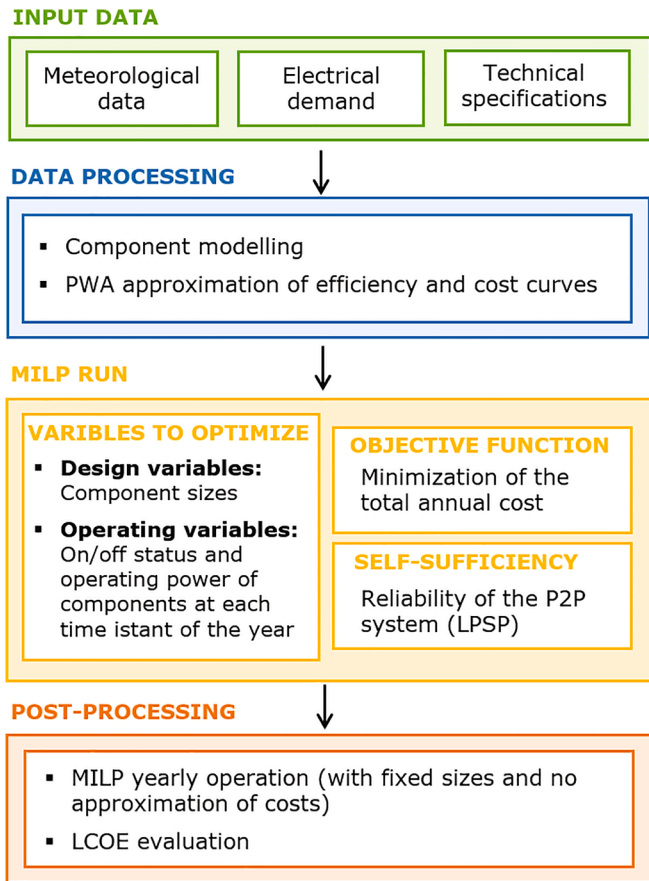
INPUT DATA

Meteorological data

Electrical demand

Technical specifications

DATA PROCESSING

▪ Component modelling
▪ PWA approximation of efficiency and cost curves

MILP RUN

VARIBLES TO OPTIMIZE

▪ **Design variables:** Component sizes
▪ **Operating variables:** On/off status and operating power of components at each time istant of the year

OBJECTIVE FUNCTION

Minimization of the total annual cost

SELF-SUFFICIENCY

Reliability of the P2P system (LPSP)

POST-PROCESSING

▪ MILP yearly operation (with fixed sizes and no approximation of costs)
▪ LCOE evaluation